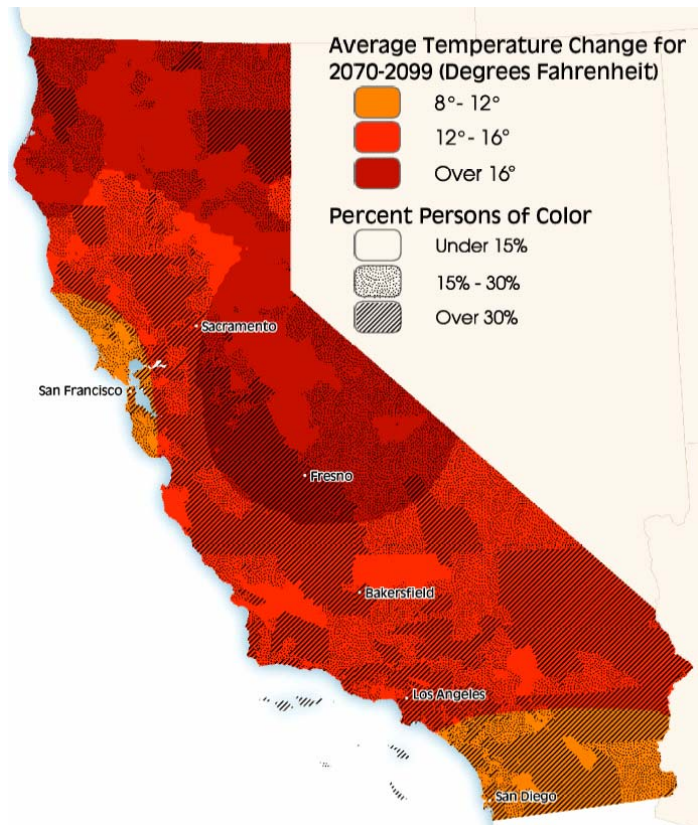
Average Temperature Change for 2070-2099 (Degrees Fahrenheit)

8°- 12°

12°- 16°

Over 16°

Percent Persons of Color

Under 15%

15% - 30%

Over 30%

Sacramento

San Francisco

Fresno

Bakersfield

Los Angeles

San Diego